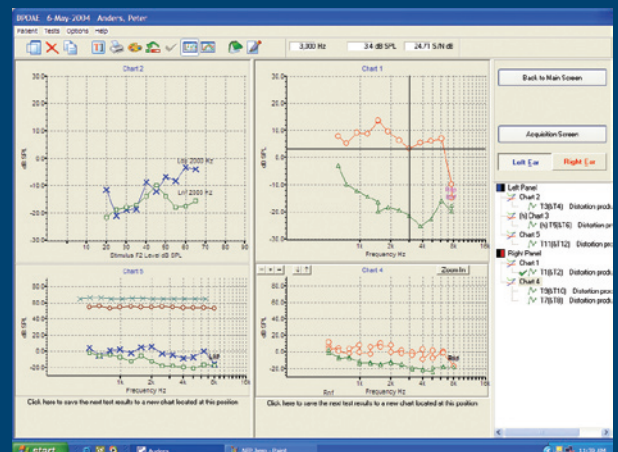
DPOAE 6 May 2004 Anders, Peter

Patient Tests Options Help

3,300 Hz
34 dB SPL
24.71 S/N dB

Chart 2

30.0
20.0
10.0
0.0
-10.0
-20.0
-30.0

dB SPL

L dP 2000 Hz
L nF 2000 Hz

10 20 30 40 50 60 70 80 90
Stimulus F2 Level dB SPL

Chart 1

30.0
20.0
10.0
0.0
-10.0
-20.0
-30.0

dB SPL

1K 2K 4K 8K
Frequency Hz

Back to Main Screen

Acquisition Screen

Left Ear
Right Ear

Left Panel
Chart 2
T3(ST4) Distortion produ...
Chart 3
T5(ST6) Distortion produ...
Chart 5
T11(ST12) Distortion produ...
Right Panel
Chart 1
T1(ST2) Distortion produ...
Chart 4
T9(ST10) Distortion produ...
T7(ST8) Distortion produ...

Chart 5

80.0
60.0
40.0
20.0
0.0
-20.0

dB SPL

1K 2K 4K 8K 16
Frequency Hz

Click here to save the next test results to a new chart located at this position

Chart 4

Zoom In

80.0
60.0
40.0
20.0
0.0
-20.0

dB SPL

1K 2K 4K 8K 16
Frequency Hz

Click here to save the next test results to a new chart located at this position

start